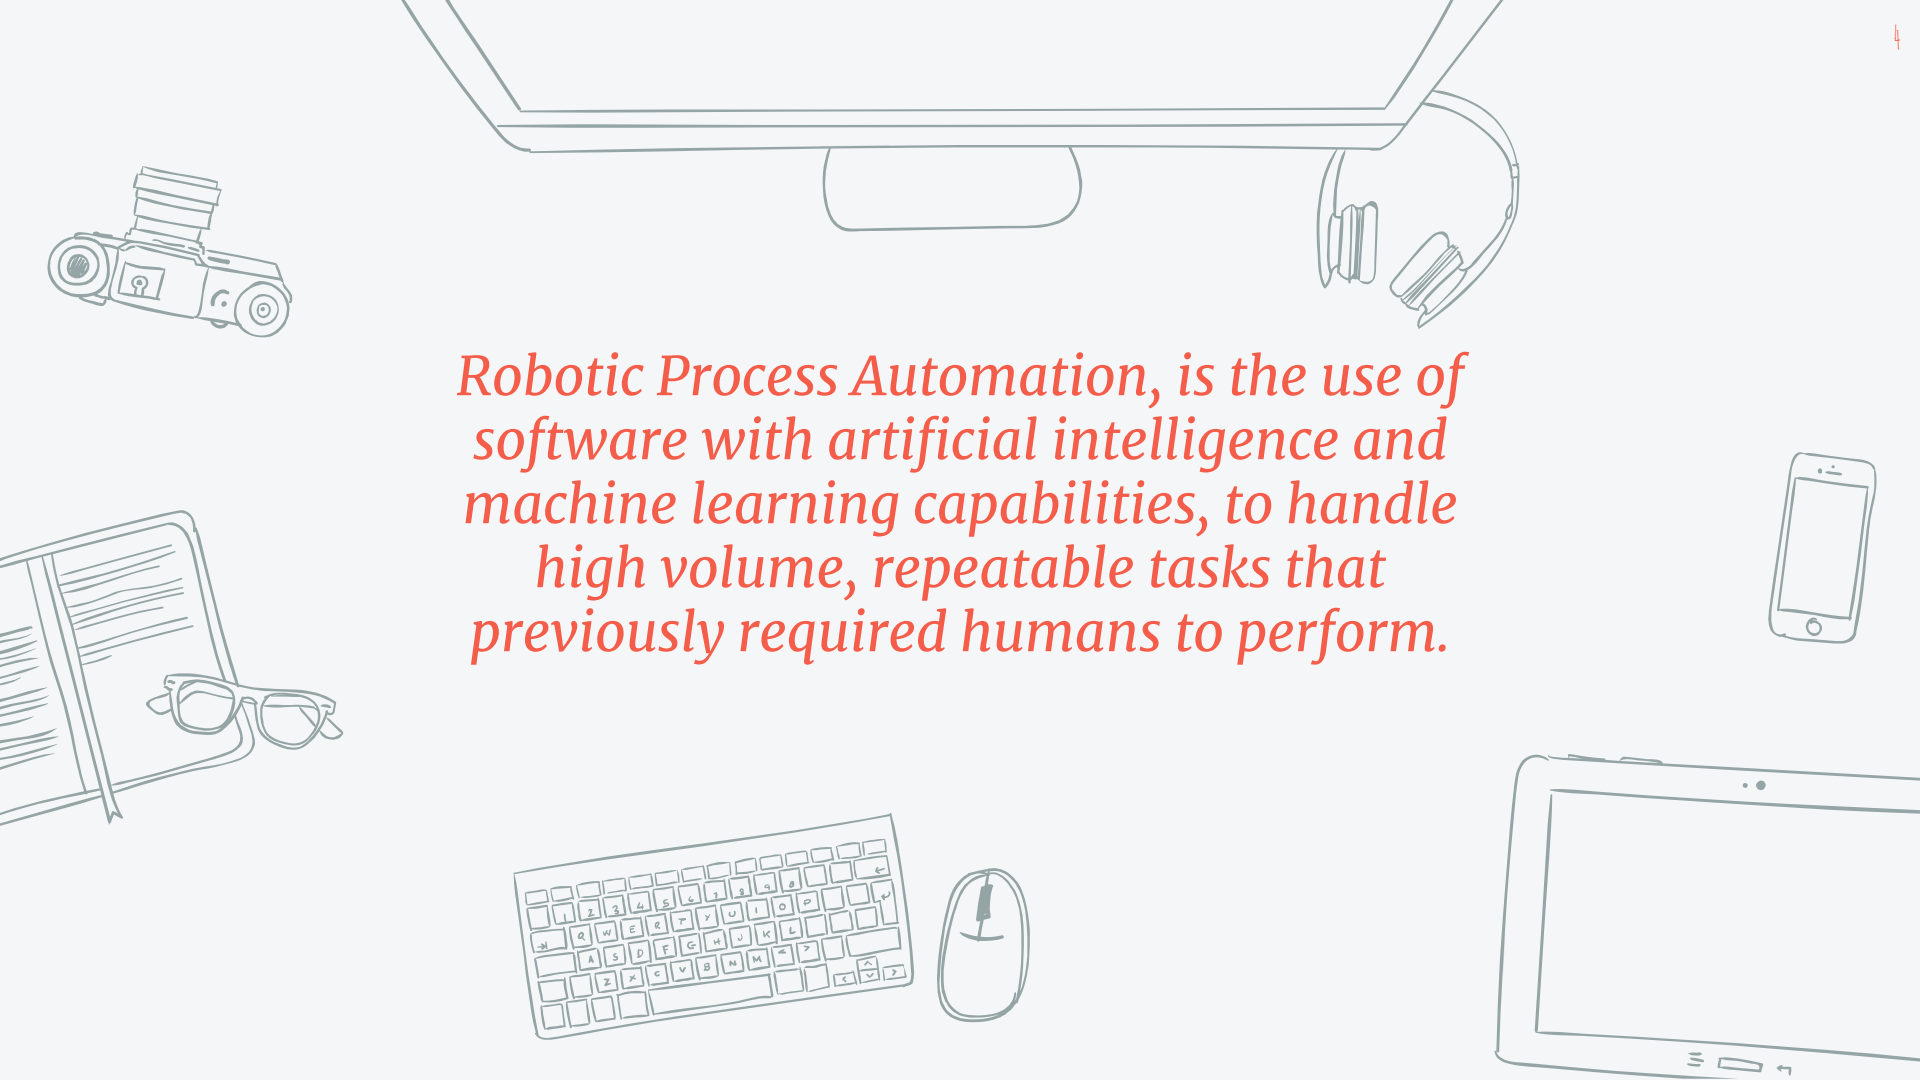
4

Robotic Process Automation, is the use of software with artificial intelligence and machine learning capabilities, to handle high volume, repeatable tasks that previously required humans to perform.